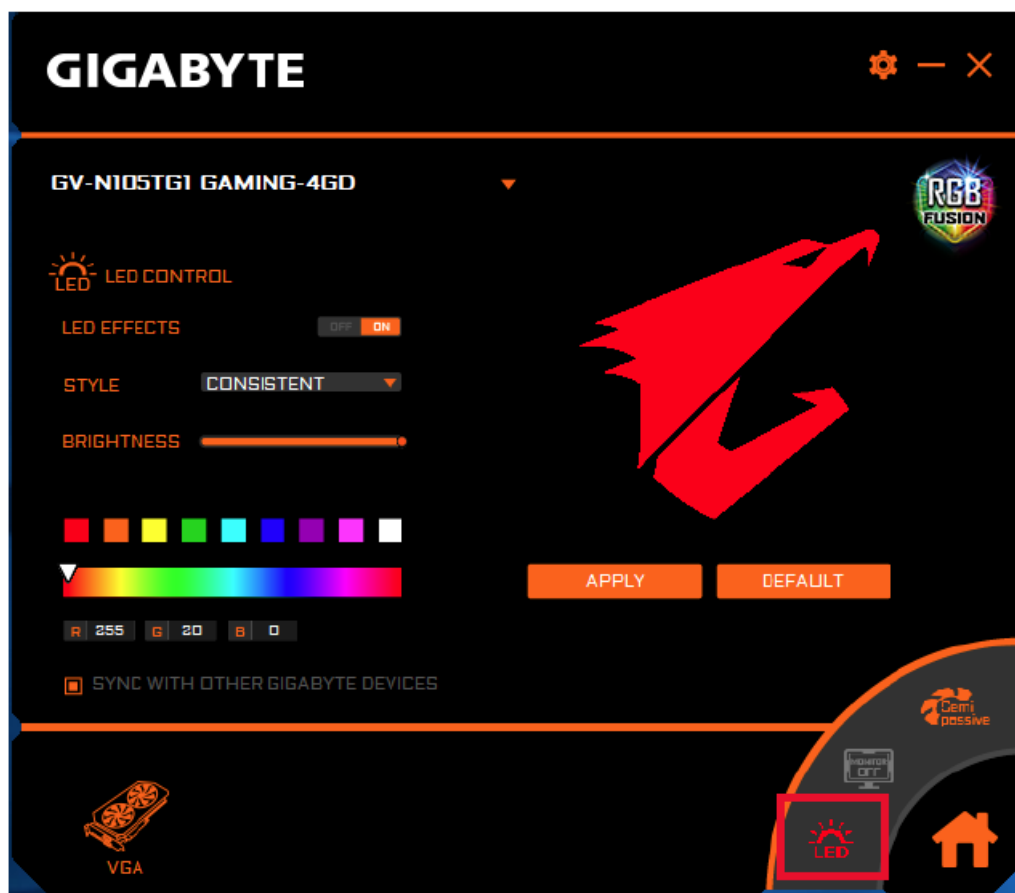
GIGABYTE

GV-N105TG1 GAMING-4GD

RGB FUSION

LED
LED CONTROL

LED EFFECTS
OFF ON

STYLE
CONSISTENT

BRIGHTNESS

R 255 G 20 B 0

SYNC WITH OTHER GIGABYTE DEVICES

APPLY
DEFAULT

Semi passive

MONITOR OFF

LED

VGA